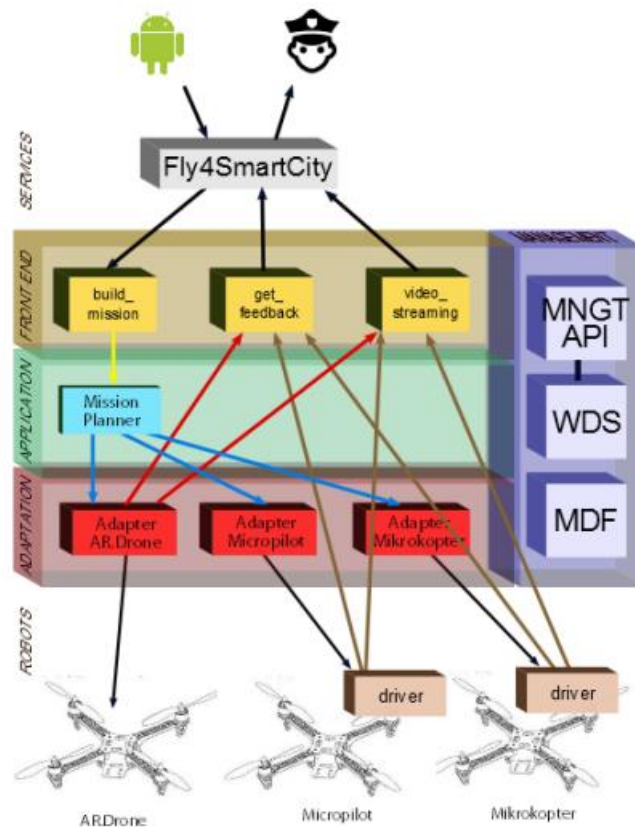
SERVICES

Fly4SmartCity

FRONT END

build\_ mission

get\_ feedback

video\_ streaming

MANAGEMENT

MNGT API

APPLICATION

Mission Planner

WDS

ADAPTATION

Adapter AR.Drone

Adapter Micropilot

Adapter Mikrokopter

MDF

ROBOTS

driver

driver

ARDrone

Micropilot

Mikrokopter